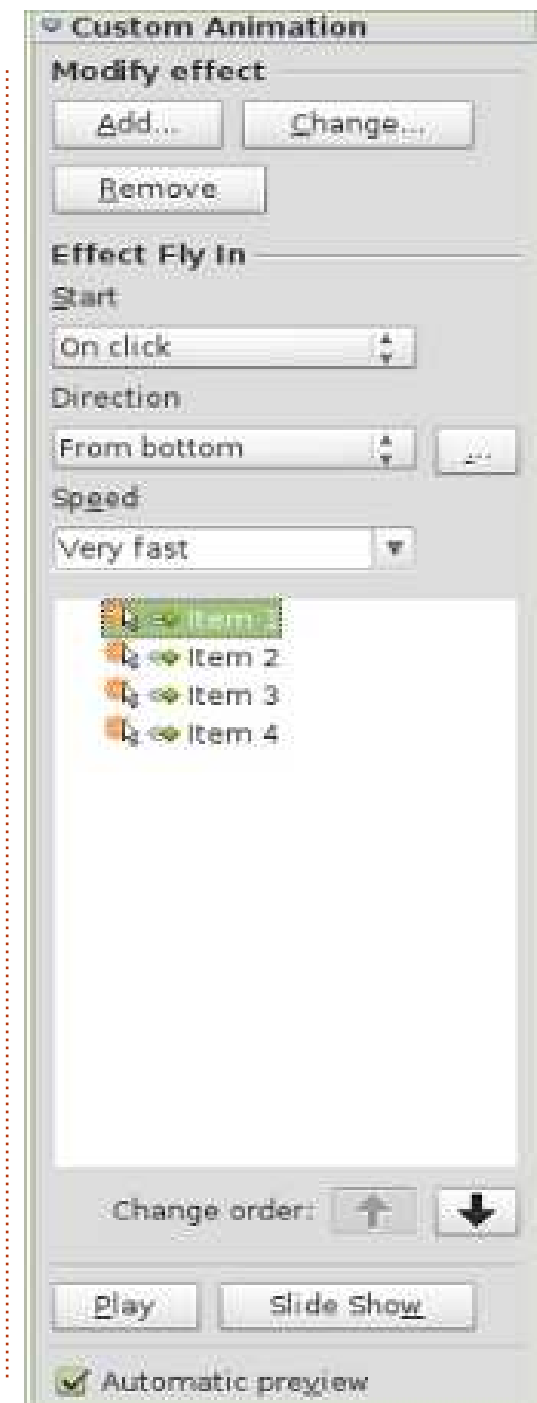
Custom Animation
Modify effect
Add...
Change...
Remove
Effect Fly In
Start
On click
Direction
From bottom
...
Speed
Very fast
Item 1
Item 2
Item 3
Item 4
Change order:
Play
Slide Show
Automatic preview